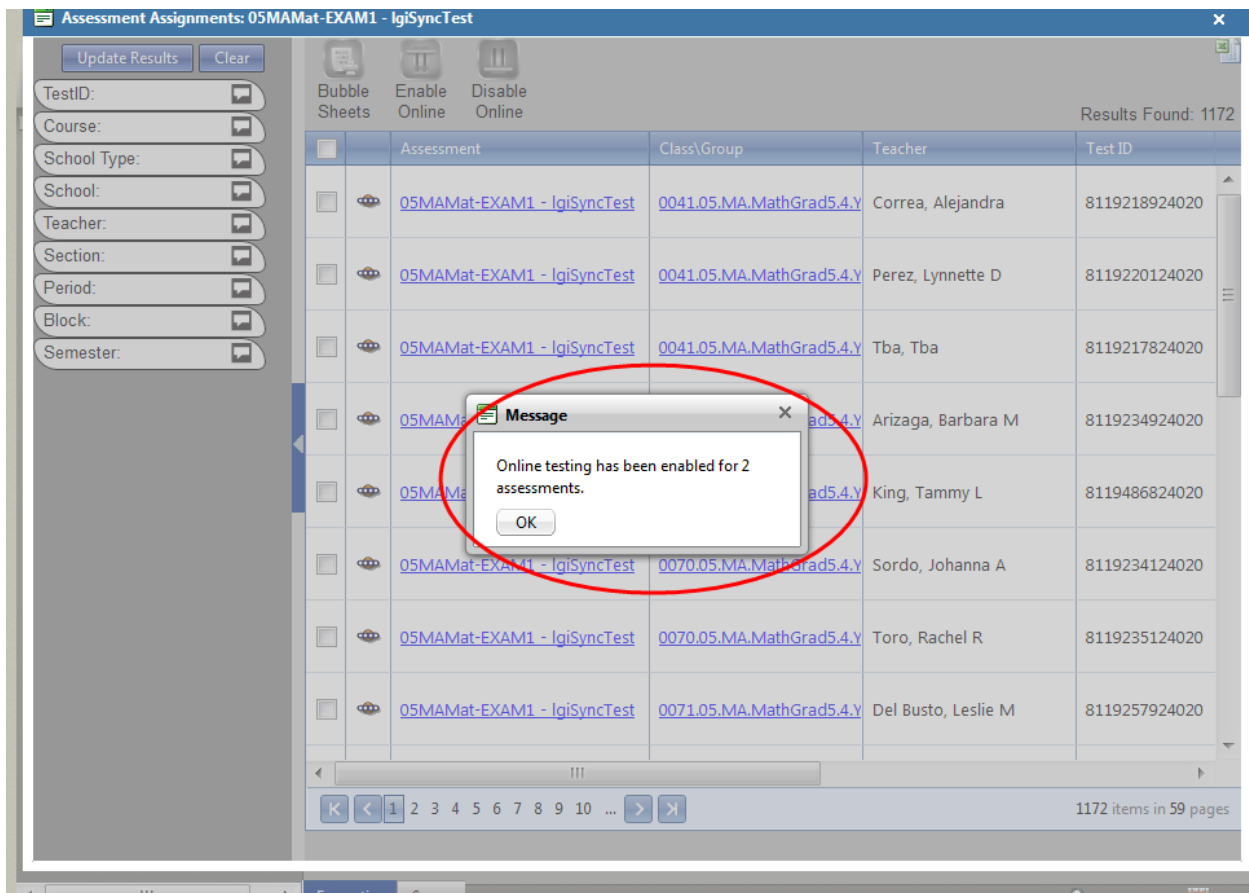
Assessment Assignments: 05MAMat-EXAM1 - IgiSyncTest

Update Results Clear

TestID:
Course:
School Type:
School:
Teacher:
Section:
Period:
Block:
Semester:

Bubble Sheets Enable Online Disable Online

Results Found: 1172

| | | Assessment | Class\Group | Teacher | Test ID |
|---|---|---|---|---|---|
| | | 05MAMat-EXAM1 - IgiSyncTest | 0041.05.MA.MathGrad5.4.Y | Correa, Alejandra | 8119218924020 |
| | | 05MAMat-EXAM1 - IgiSyncTest | 0041.05.MA.MathGrad5.4.Y | Perez, Lynnette D | 8119220124020 |
| | | 05MAMat-EXAM1 - IgiSyncTest | 0041.05.MA.MathGrad5.4.Y | Tba, Tba | 8119217824020 |
| | | 05MAM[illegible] | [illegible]ad5.4.Y | Arizaga, Barbara M | 8119234924020 |
| | | 05MA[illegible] | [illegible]ad5.4.Y | King, Tammy L | 8119486824020 |
| | | 05MAMat-EXAM1 - IgiSyncTest | 0070.05.MA.MathGrad5.4.Y | Sordo, Johanna A | 8119234124020 |
| | | 05MAMat-EXAM1 - IgiSyncTest | 0070.05.MA.MathGrad5.4.Y | Toro, Rachel R | 8119235124020 |
| | | 05MAMat-EXAM1 - IgiSyncTest | 0071.05.MA.MathGrad5.4.Y | Del Busto, Leslie M | 8119257924020 |

Message

Online testing has been enabled for 2 assessments.

OK

1 2 3 4 5 6 7 8 9 10 ...

1172 items in 59 pages